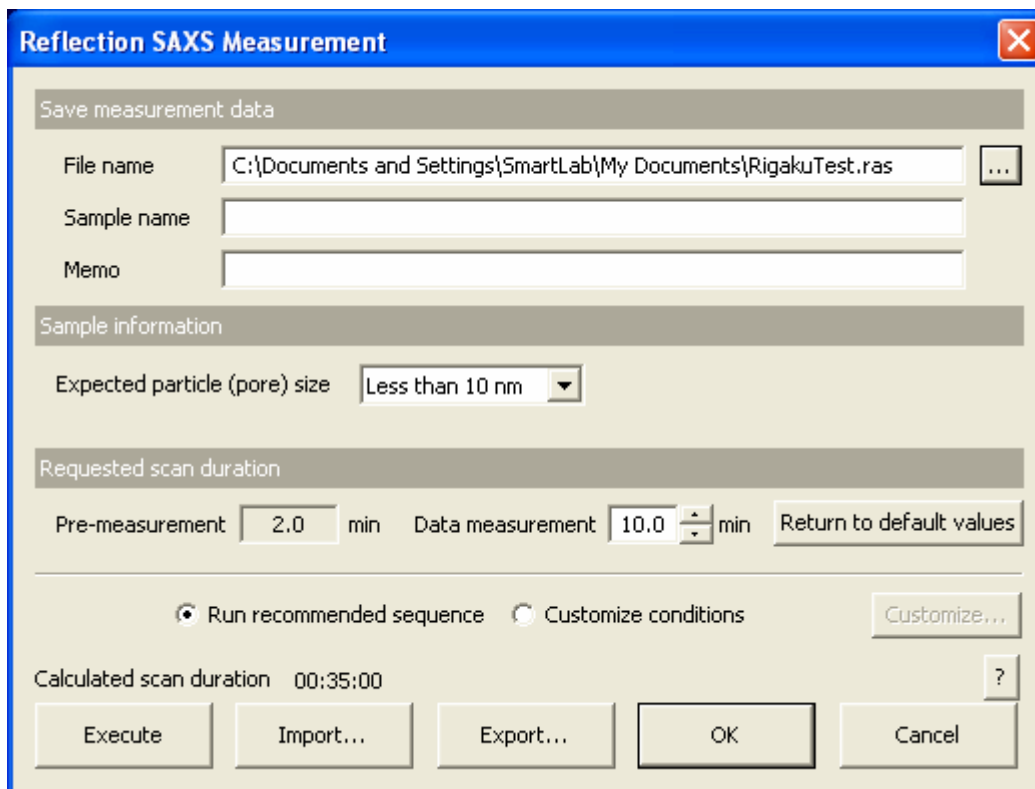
Reflection SAXS Measurement

Save measurement data

File name C:\Documents and Settings\SmartLab\My Documents\RigakuTest.ras ...

Sample name

Memo

Sample information

Expected particle (pore) size Less than 10 nm

Requested scan duration

Pre-measurement 2.0 min Data measurement 10.0 min Return to default values

Run recommended sequence Customize conditions Customize...

Calculated scan duration 00:35:00 ?

Execute Import... Export... OK Cancel